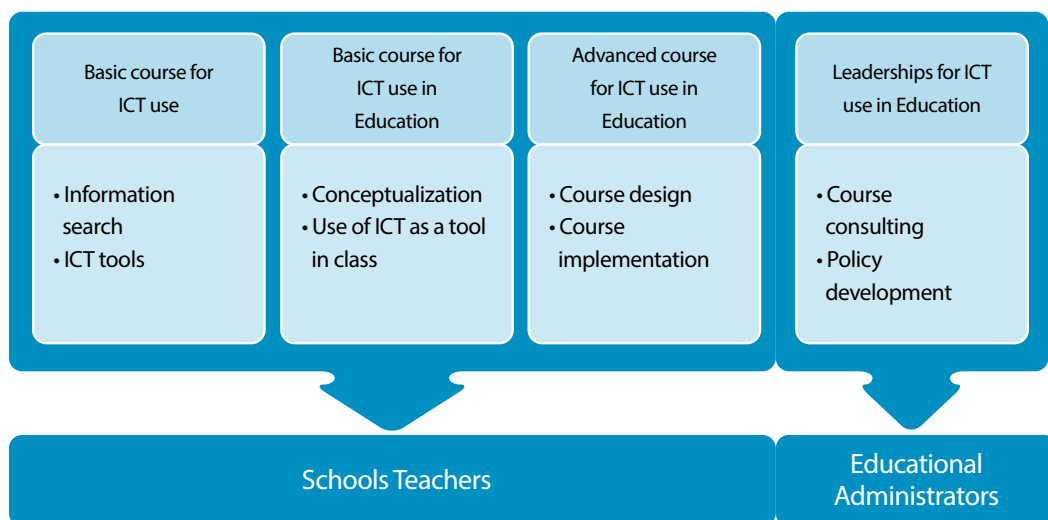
Basic course for ICT use

• Information search
• ICT tools

Basic course for ICT use in Education

• Conceptualization
• Use of ICT as a tool in class

Advanced course for ICT use in Education

• Course design
• Course implementation

Leaderships for ICT use in Education

• Course consulting
• Policy development

Schools Teachers

Educational Administrators